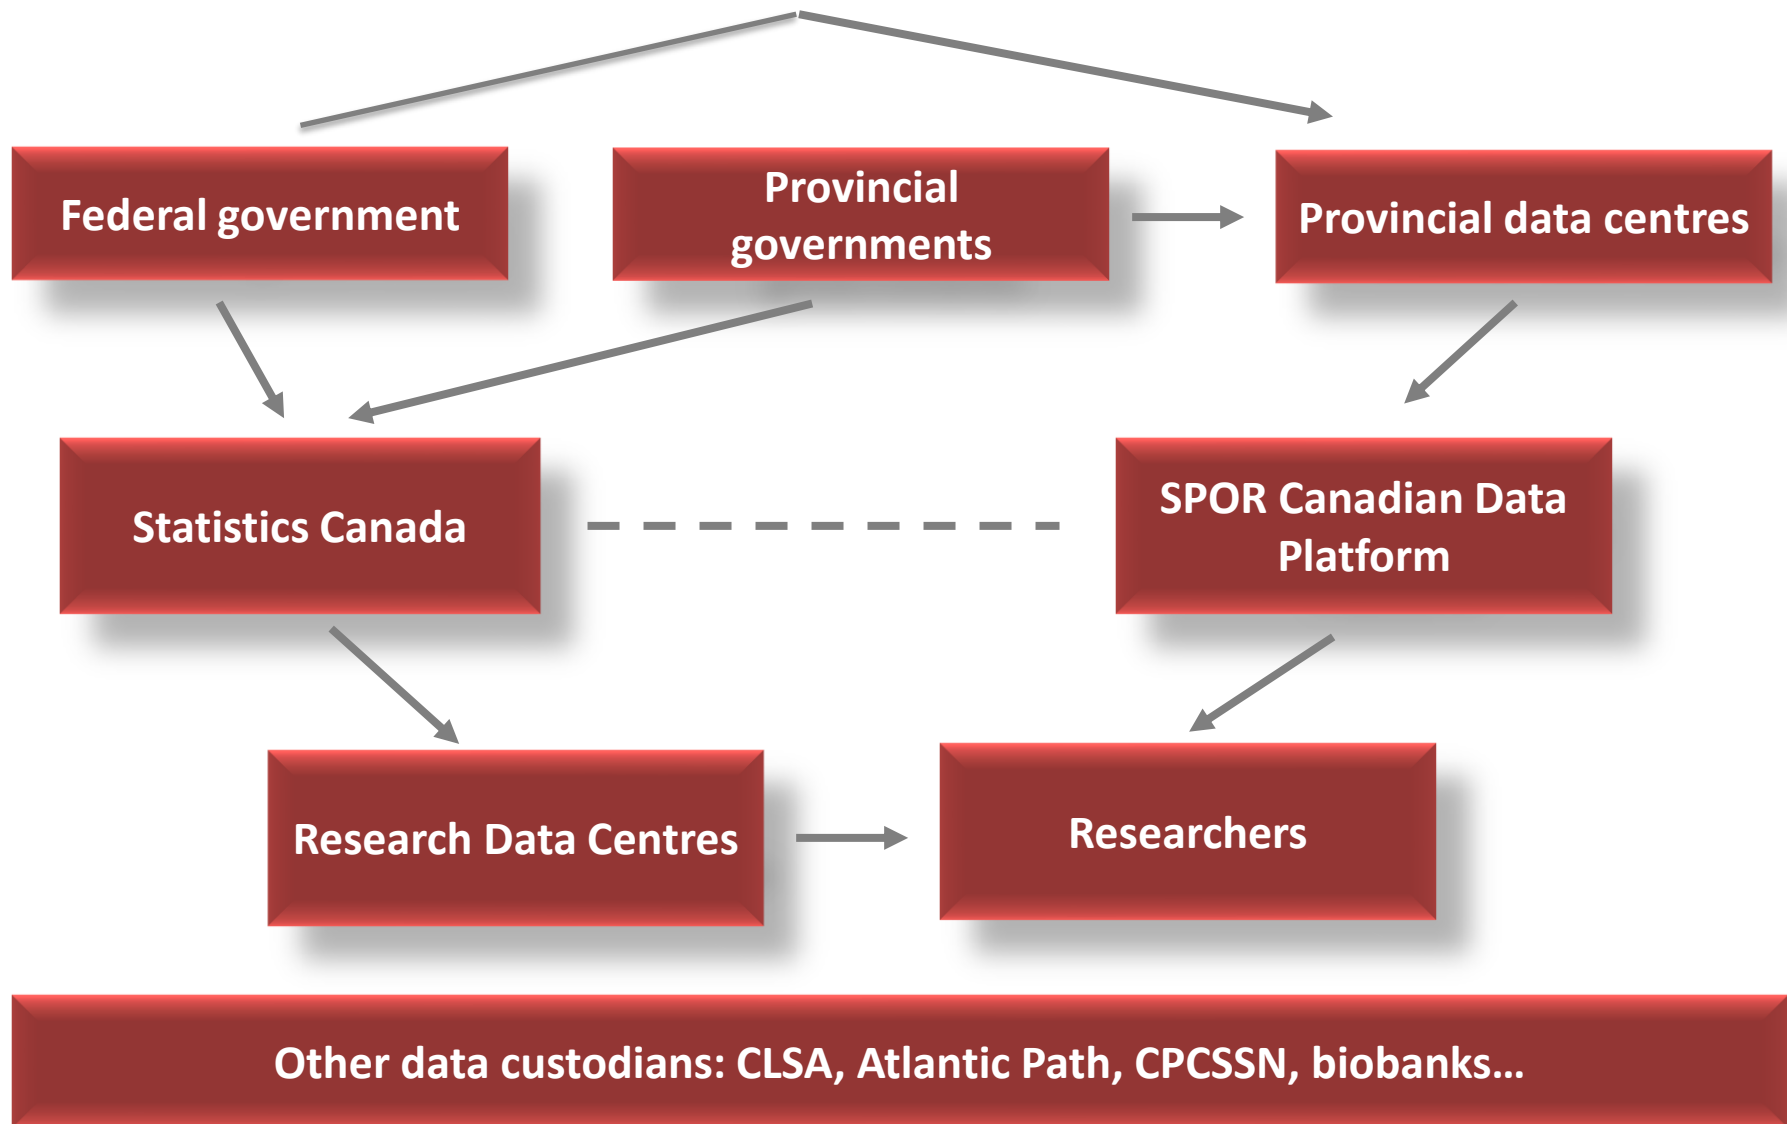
Federal government

Provincial governments

Provincial data centres

Statistics Canada

SPOR Canadian Data Platform

Research Data Centres

Researchers

Other data custodians: CLSA, Atlantic Path, CPCSSN, biobanks…